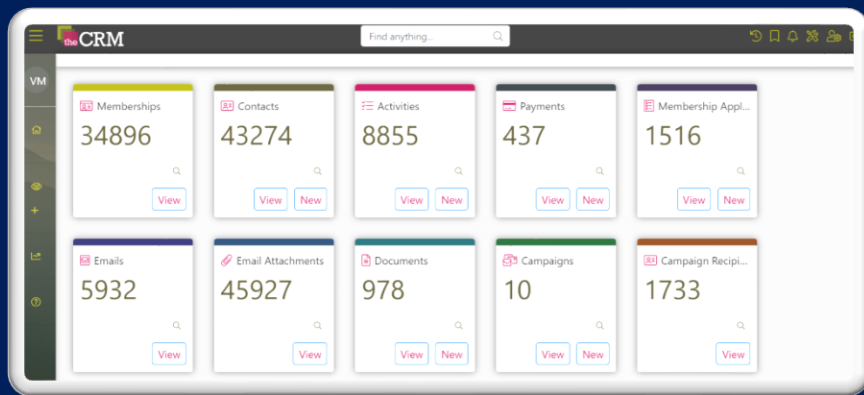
the CRM

Find anything...

VM

Memberships
34896
View

Contacts
43274
View New

Activities
8855
View New

Payments
437
View New

Membership Appl...
1516
View New

Emails
5932
View

Email Attachments
45927
View

Documents
978
View New

Campaigns
10
View New

Campaign Recipi...
1733
View